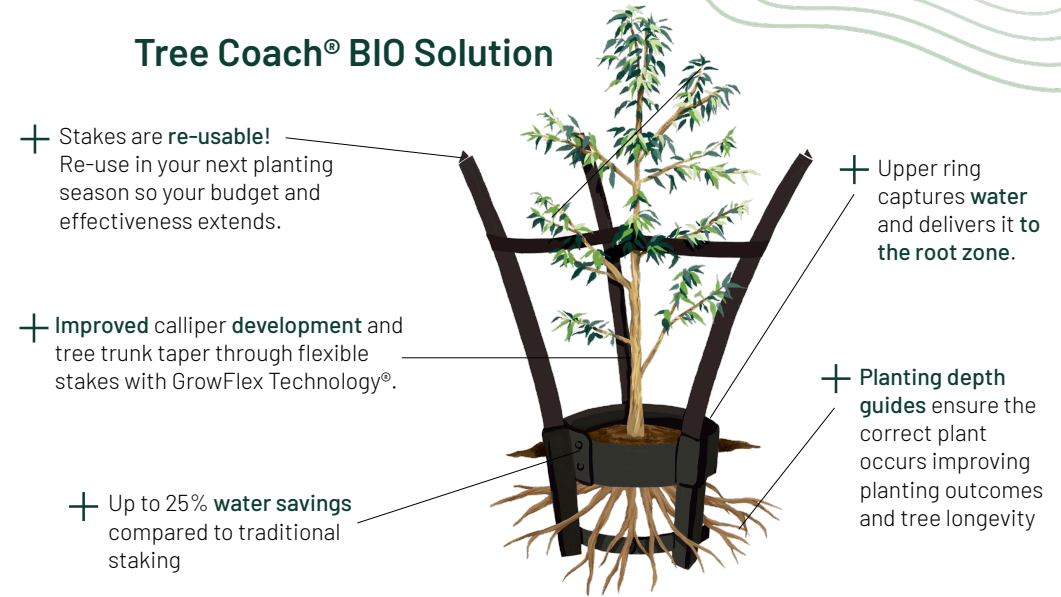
Tree Coach® BIO Solution

Stakes are re-usable! Re-use in your next planting season so your budget and effectiveness extends.

Upper ring captures water and delivers it to the root zone.

Improved calliper development and tree trunk taper through flexible stakes with GrowFlex Technology®.

Planting depth guides ensure the correct plant occurs improving planting outcomes and tree longevity

Up to 25% water savings compared to traditional staking